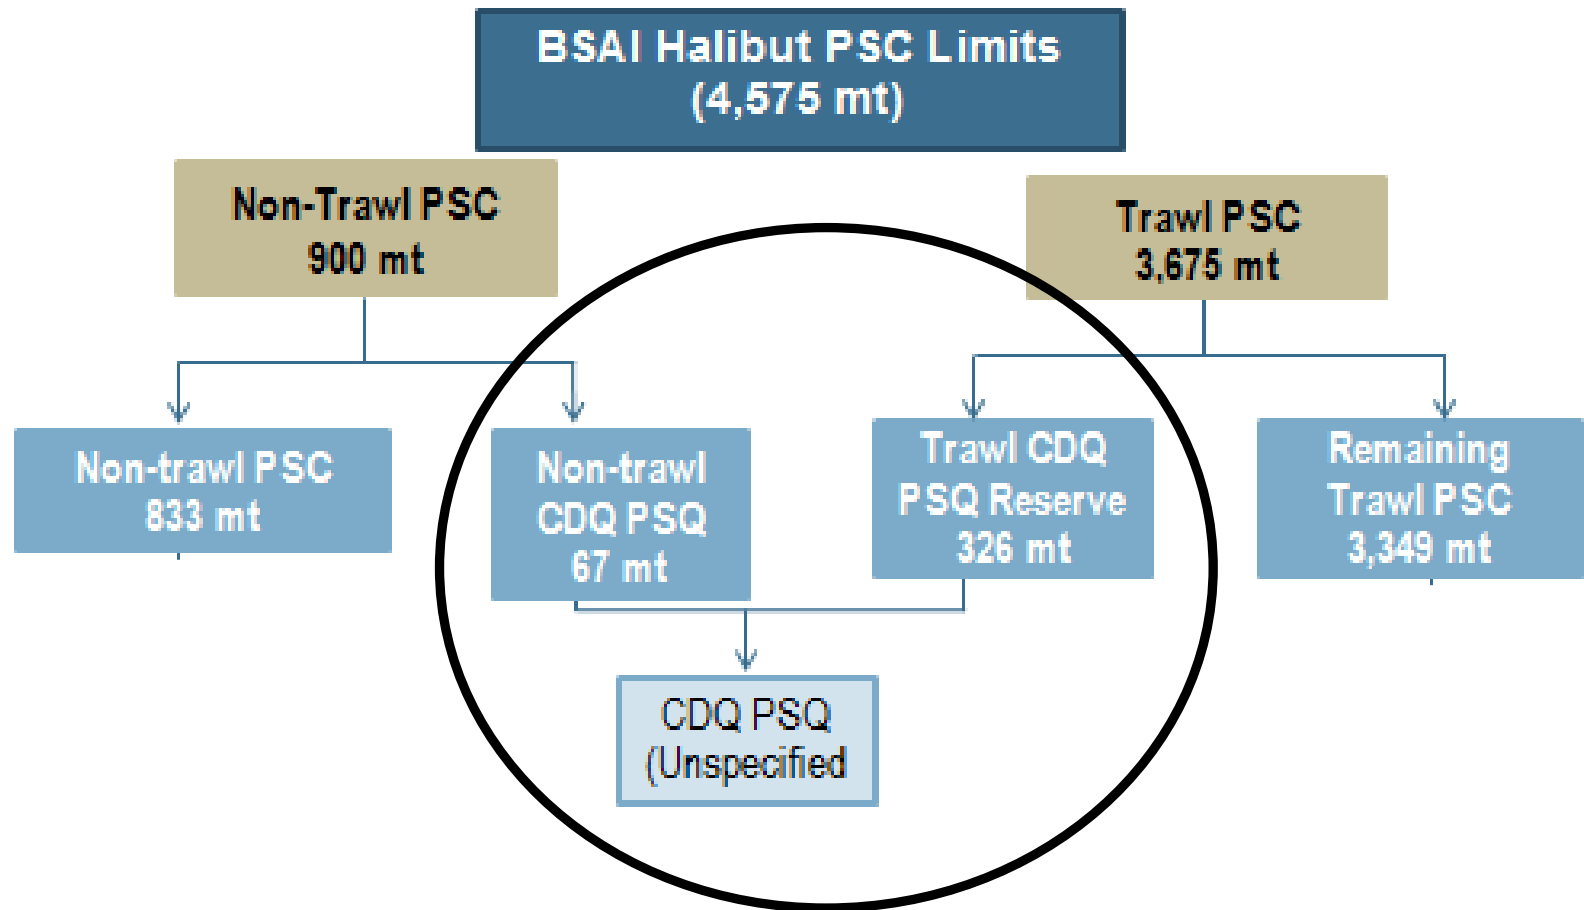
BSAI Halibut PSC Limits
(4,575 mt)

Non-Trawl PSC
900 mt

Trawl PSC
3,675 mt

Non-trawl PSC
833 mt

Non-trawl
CDQ PSQ
67 mt

Trawl CDQ
PSQ Reserve
326 mt

Remaining
Trawl PSC
3,349 mt

CDQ PSQ
(Unspecified